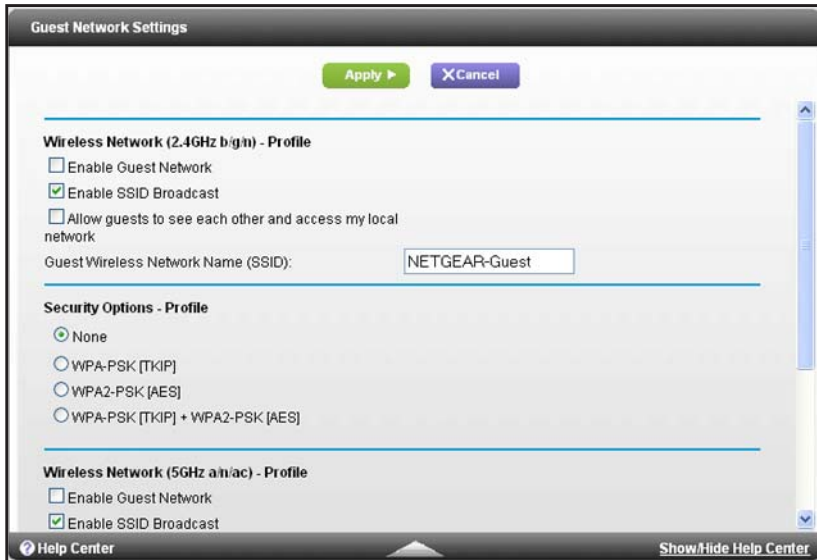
Guest Network Settings

Apply ▶ XCancel

Wireless Network (2.4GHz b/g/n) - Profile

Enable Guest Network

Enable SSID Broadcast

Allow guests to see each other and access my local network

Guest Wireless Network Name (SSID): NETGEAR-Guest

Security Options - Profile

None

WPA-PSK [TKIP]

WPA2-PSK [AES]

WPA-PSK [TKIP] + WPA2-PSK [AES]

Wireless Network (5GHz a/n/ac) - Profile

Enable Guest Network

Enable SSID Broadcast

Help Center

Show/Hide Help Center